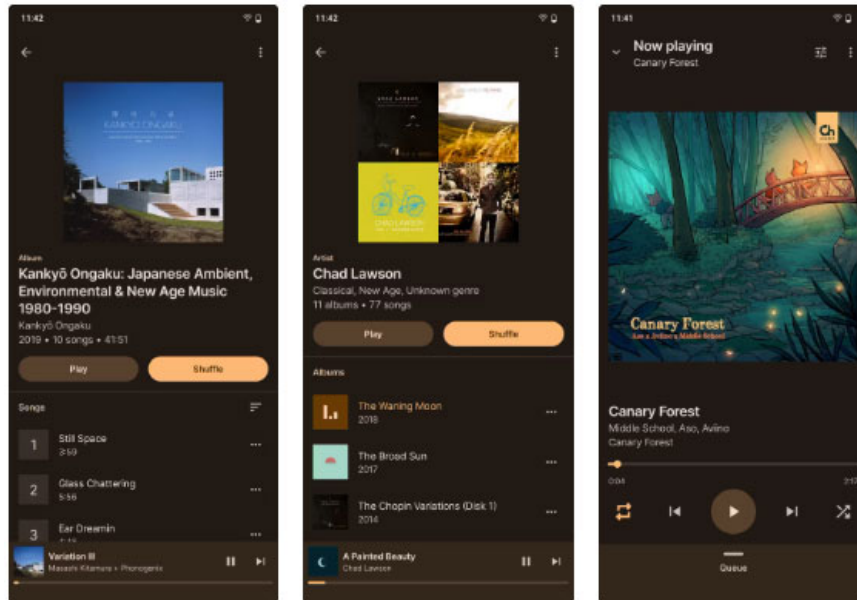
11:42

Album
Kankyō Ongaku: Japanese Ambient, Environmental & New Age Music 1980-1990
Kankyō Ongaku
2019 • 10 songs • 41:51

Play
Shuffle

Songs

1 Still Space
3:59

2 Glass Chattering
5:56

3 Ear Dreamin
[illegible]

Variation III
Masashi Kitamura • Phonogenix

11:42

Artist
Chad Lawson
Classical, New Age, Unknown genre
11 albums • 77 songs

Play
Shuffle

Albums

The Waning Moon
2018

The Broad Sun
2017

The Chopin Variations (Disk 1)
2014

A Painted Beauty
Chad Lawson

11:41

Now playing
Canary Forest

Ch

Canary Forest
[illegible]

Canary Forest
Middle School, Aso, Avlino
Canary Forest

0:04
2:1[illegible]

Queue